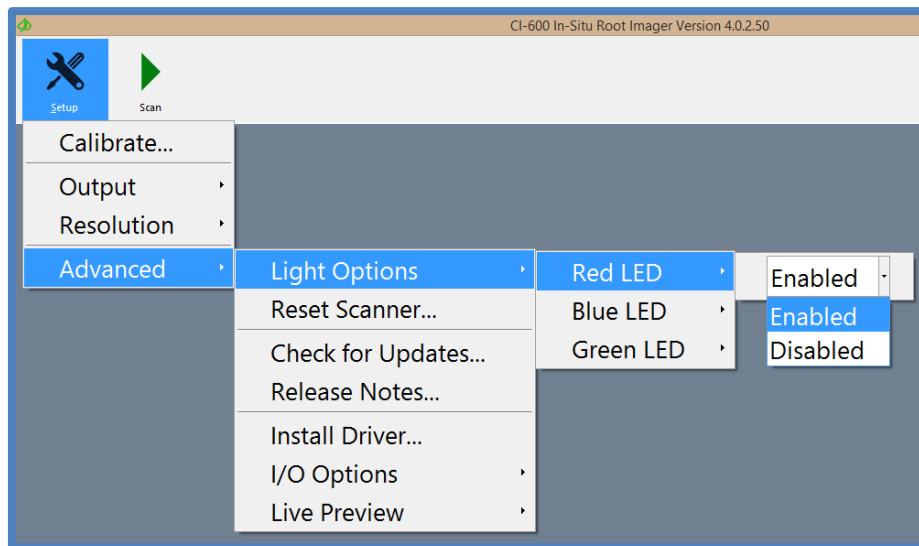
CI-600 In-Situ Root Imager Version 4.0.2.50

Setup
Scan

Calibrate...
Output
Resolution
Advanced

Light Options
Reset Scanner...
Check for Updates...
Release Notes...
Install Driver...
I/O Options
Live Preview

Red LED
Blue LED
Green LED

Enabled
Enabled
Disabled